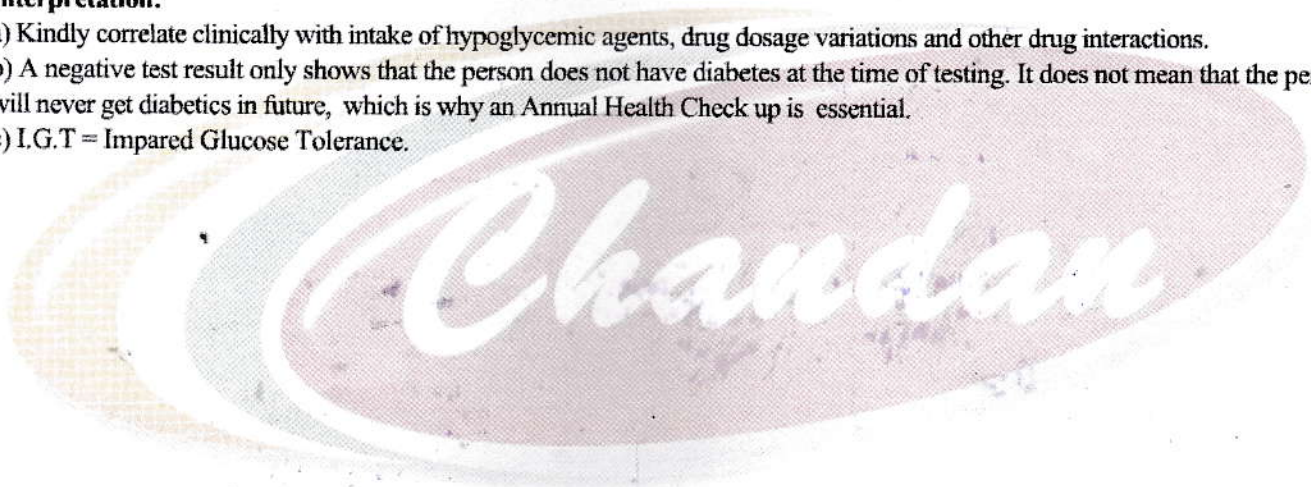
nterpretation:
) Kindly correlate clinically with intake of hypoglycemic agents, drug dosage variations and other drug interactions.
) A negative test result only shows that the person does not have diabetes at the time of testing. It does not mean that the pe
vill never get diabetics in future, which is why an Annual Health Check up is essential.
) I.G.T = Impared Glucose Tolerance.

Chandan